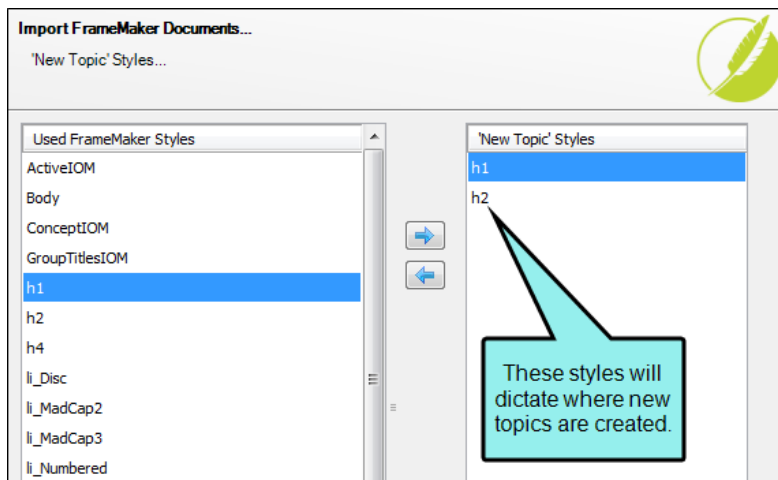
Import FrameMaker Documents...
'New Topic' Styles...

| Used FrameMaker Styles |
|---|
| ActiveIOM |
| Body |
| ConceptIOM |
| GroupTitlesIOM |
| h1 |
| h2 |
| h4 |
| li_Disc |
| li_MadCap2 |
| li_MadCap3 |
| li_Numbered |

| 'New Topic' Styles |
|---|
| h1 |
| h2 |

These styles will dictate where new topics are created.